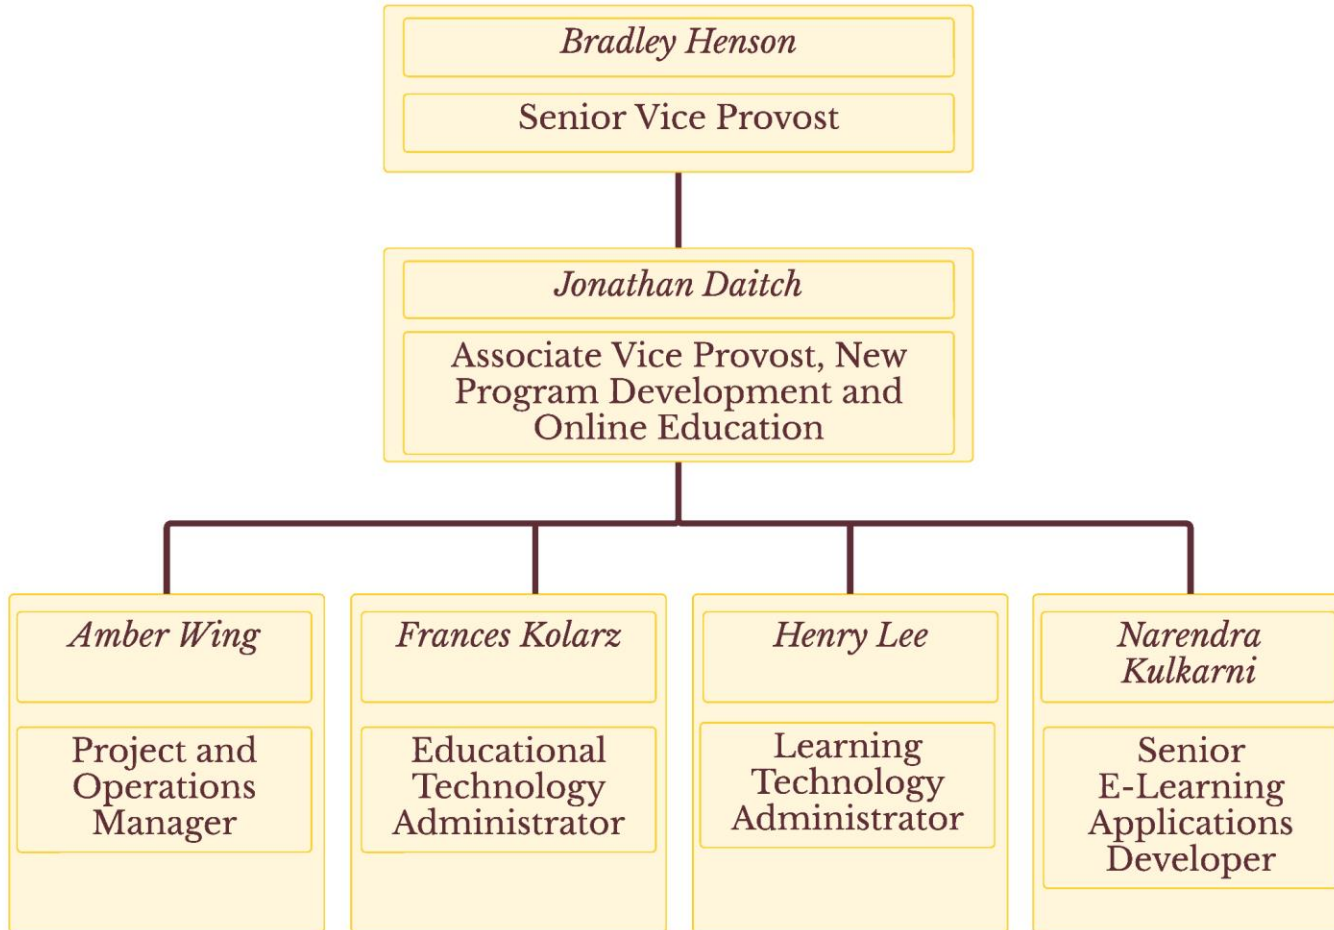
Bradley Henson

Senior Vice Provost

Jonathan Daitch

Associate Vice Provost, New Program Development and Online Education

Amber Wing

Project and Operations Manager

Frances Kolarz

Educational Technology Administrator

Henry Lee

Learning Technology Administrator

Narendra Kulkarni

Senior E-Learning Applications Developer